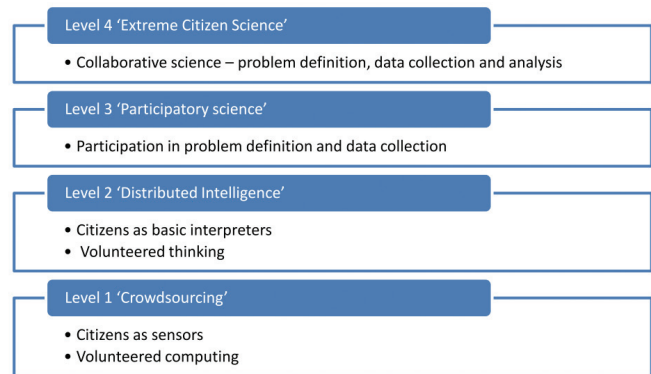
Level 4 ‘Extreme Citizen Science’

• Collaborative science – problem definition, data collection and analysis

Level 3 ‘Participatory science’

• Participation in problem definition and data collection

Level 2 ‘Distributed Intelligence’

• Citizens as basic interpreters
• Volunteered thinking

Level 1 ‘Crowdsourcing’

• Citizens as sensors
• Volunteered computing